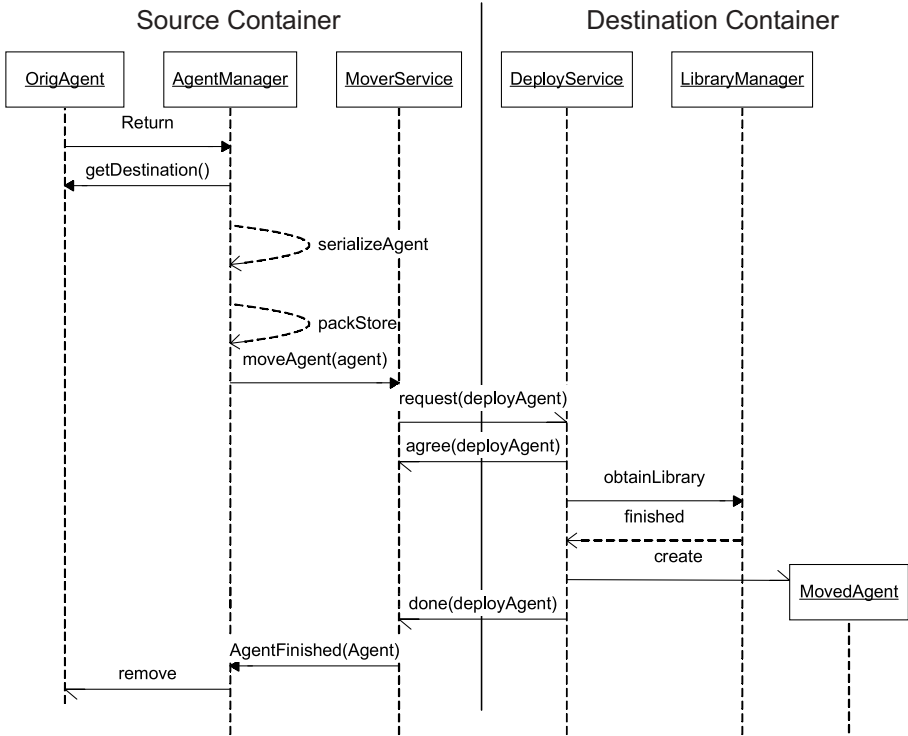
Source Container

Destination Container

OrigAgent

AgentManager

MoverService

DeployService

LibraryManager

Return

getDestination()

serializeAgent

packStore

moveAgent(agent)

request(deployAgent)

agree(deployAgent)

obtainLibrary

finished

create

MovedAgent

done(deployAgent)

AgentFinished(Agent)

remove